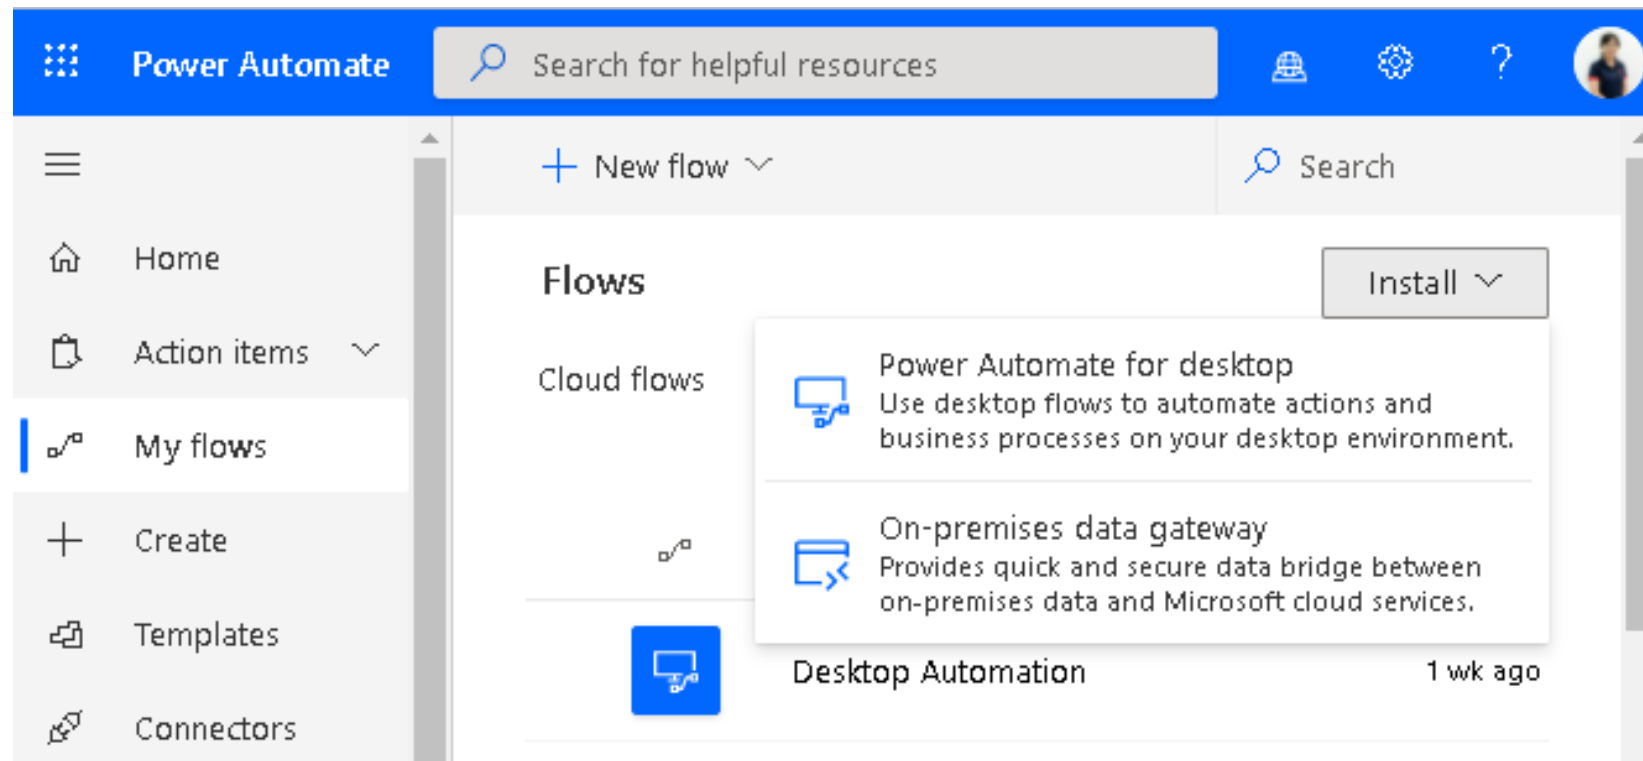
Power Automate

Search for helpful resources

?

Home

Action items

My flows

Create

Templates

Connectors

New flow

Search

Flows

Install

Cloud flows

Power Automate for desktop
Use desktop flows to automate actions and business processes on your desktop environment.

On-premises data gateway
Provides quick and secure data bridge between on-premises data and Microsoft cloud services.

Desktop Automation

1 wk ago